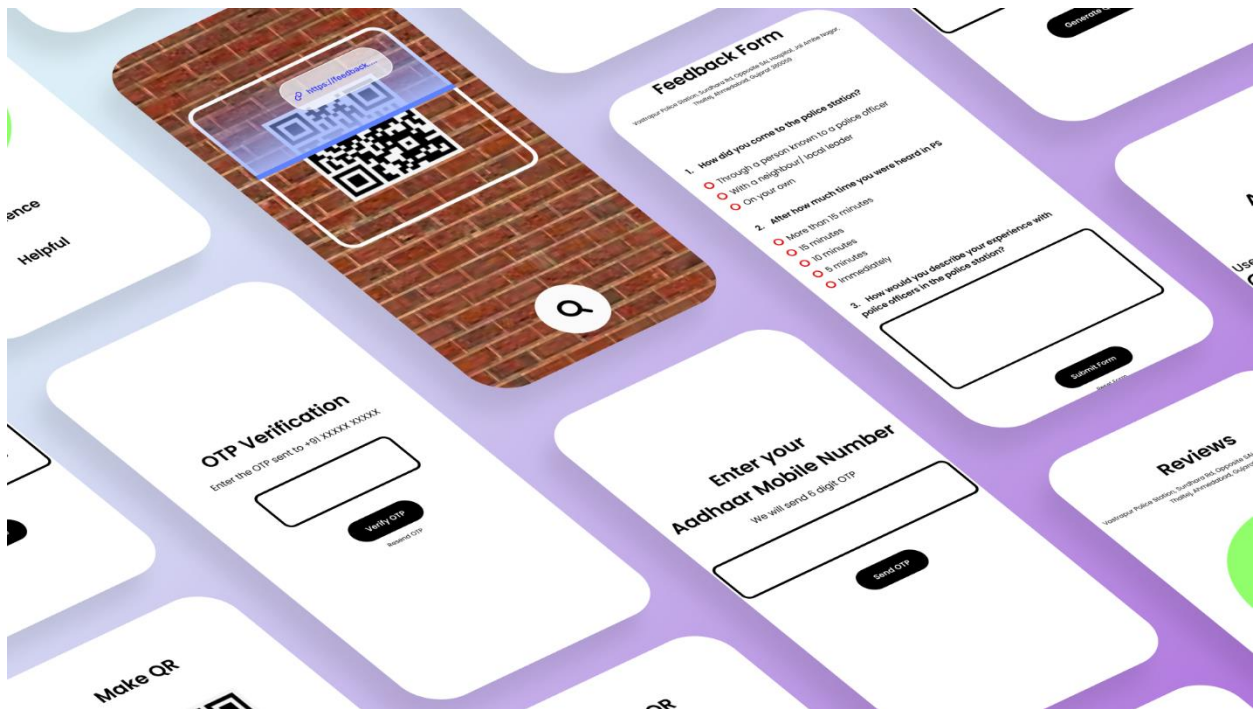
ence
Helpful

https://feedback...

Feedback Form
Vastrapur Police Station, Sundhara Rd, Opposite SAL Hospital, Jai Ambe Nagar, Thaltej, Ahmedabad, Gujarat 380059

1. How did you come to the police station?
Through a person known to a police officer
With a neighbour/ local leader
On your own

2. After how much time you were heard in PS
More than 15 minutes
15 minutes
10 minutes
5 minutes
Immediately

3. How would you describe your experience with police officers in the police station?

Submit Form
Reset Form

Generate

Use

OTP Verification
Enter the OTP sent to +91 XXXXX XXXXX
Verify OTP
Resend OTP

Enter your
Aadhaar Mobile Number
We will send 6 digit OTP
Send OTP

Reviews
Vastrapur Police Station, Sundhara Rd, Opposite SAL Hospital, Thaltej, Ahmedabad, Gujarat

Make QR

QR